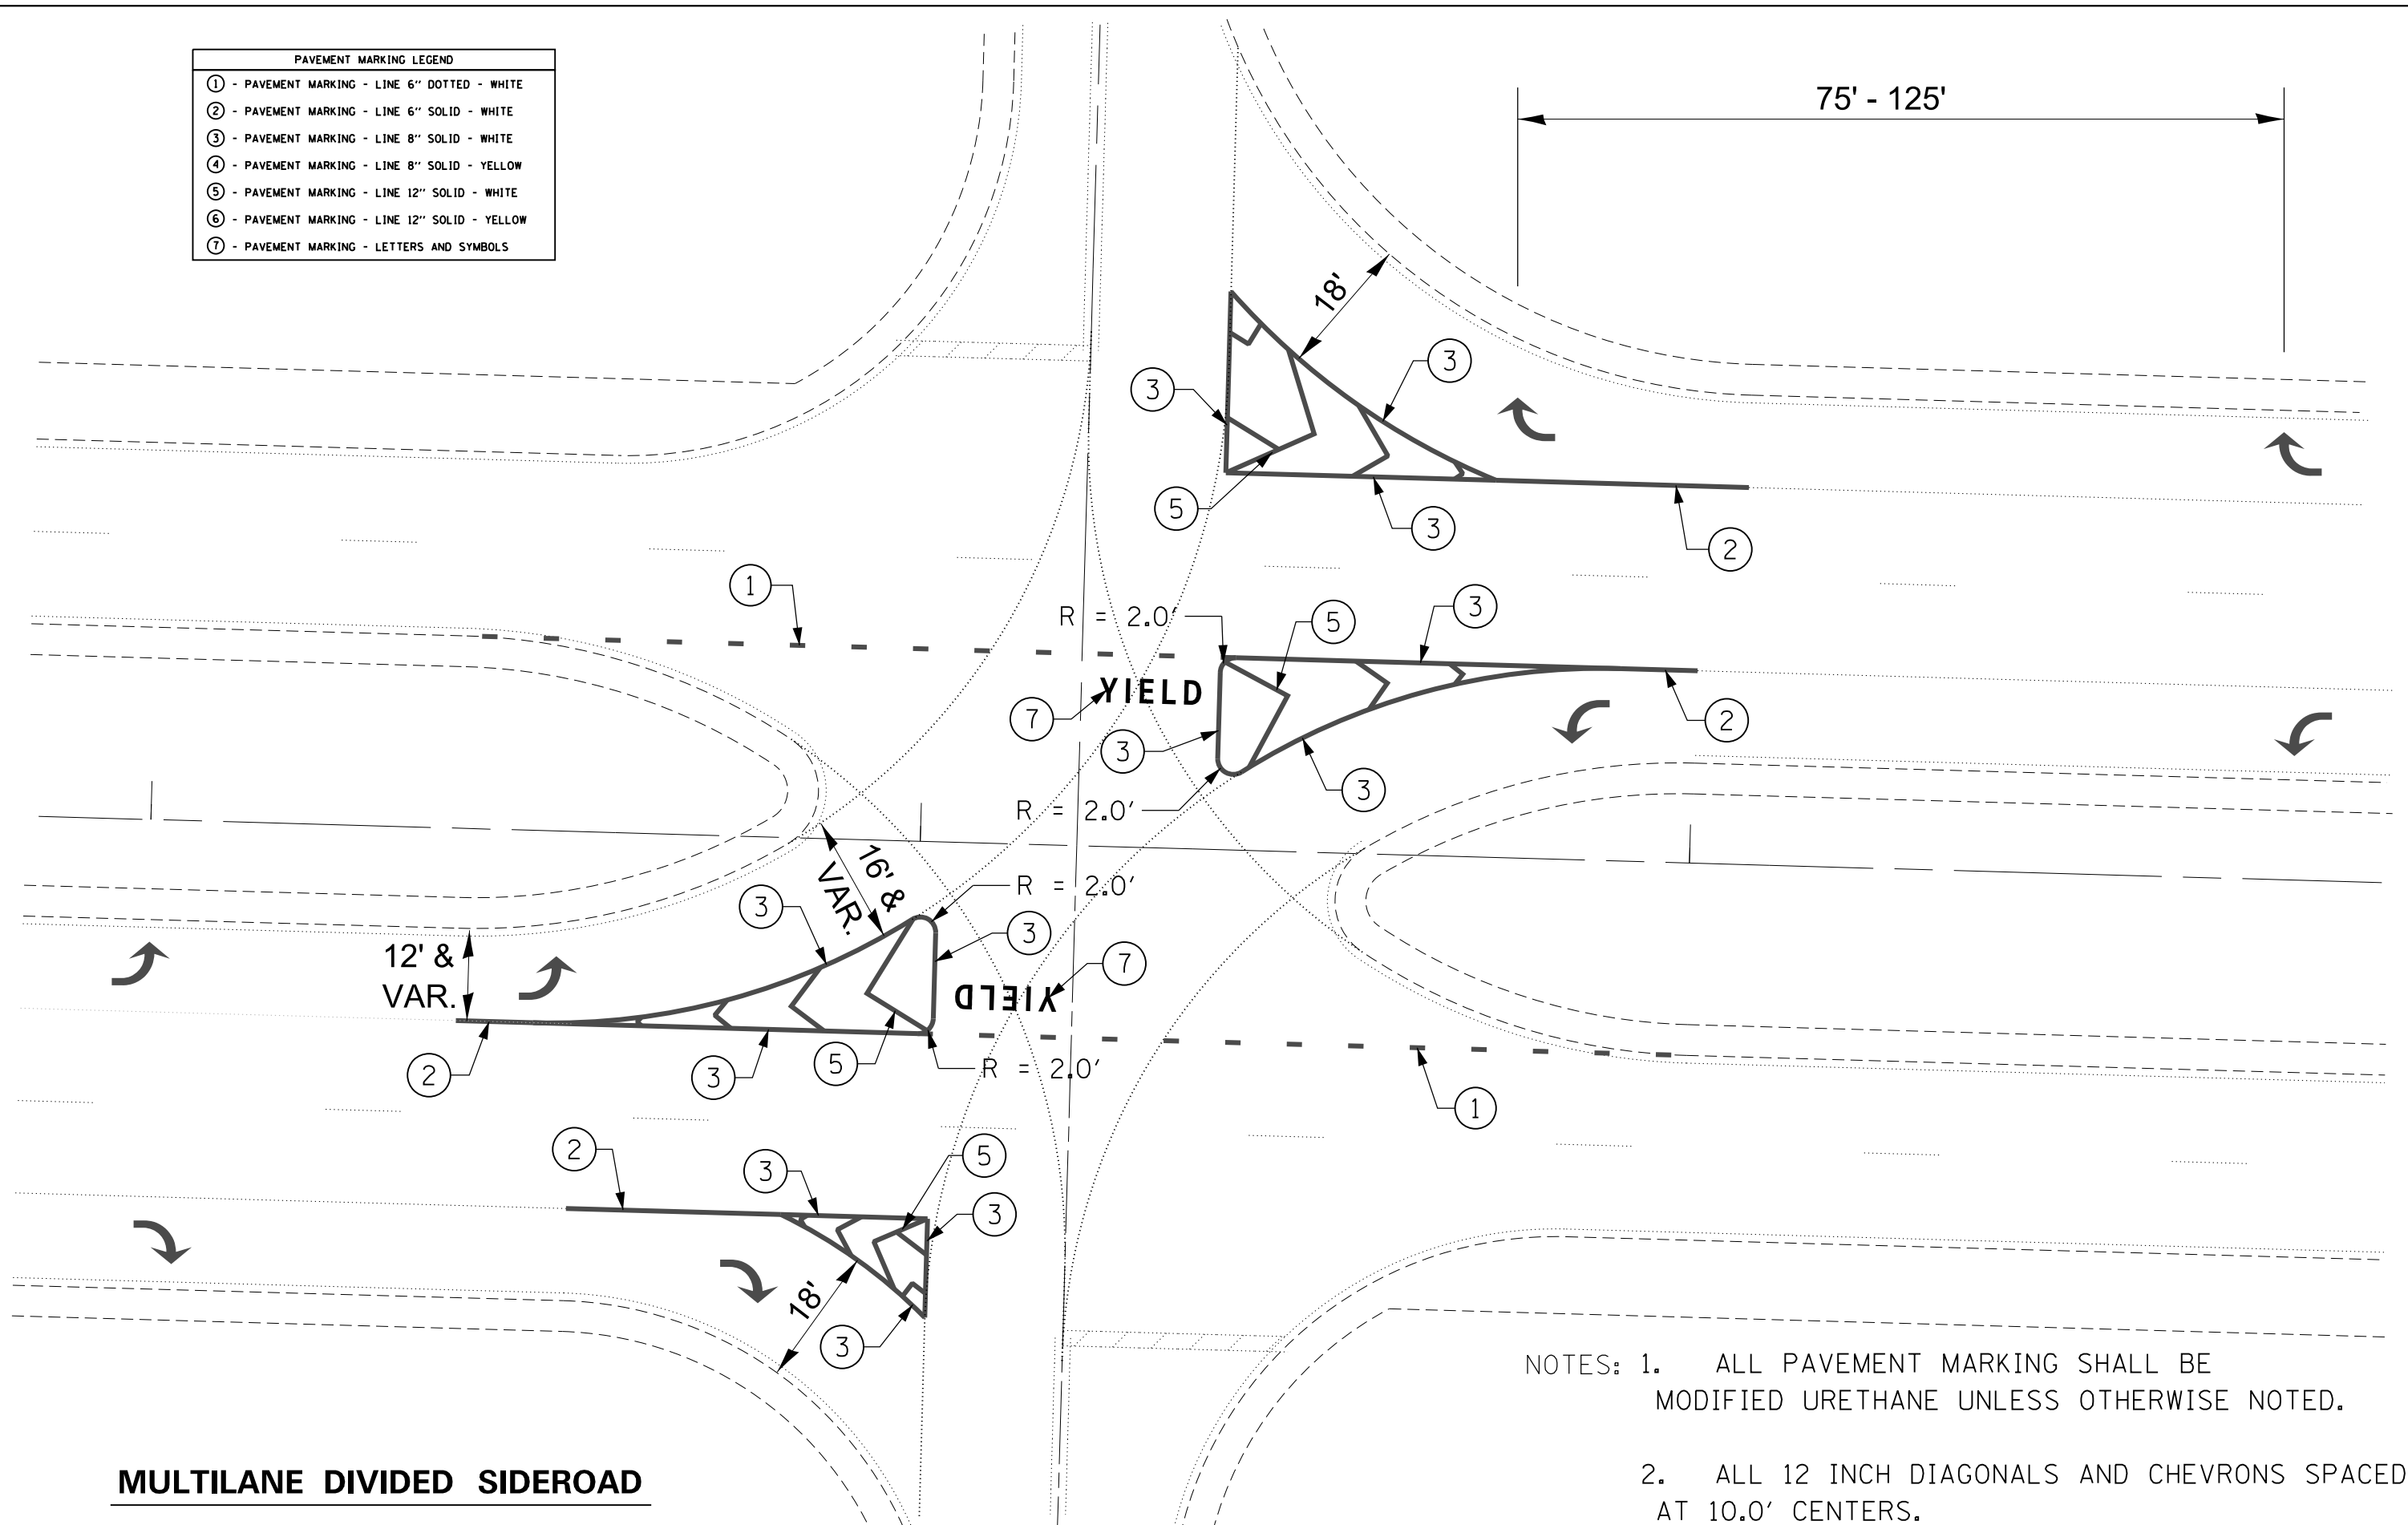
PAVEMENT MARKING LEGEND

| PAVEMENT MARKING LEGEND |
|---|
| 1 - PAVEMENT MARKING - LINE 6" DOTTED - WHITE |
| 2 - PAVEMENT MARKING - LINE 6" SOLID - WHITE |
| 3 - PAVEMENT MARKING - LINE 8" SOLID - WHITE |
| 4 - PAVEMENT MARKING - LINE 8" SOLID - YELLOW |
| 5 - PAVEMENT MARKING - LINE 12" SOLID - WHITE |
| 6 - PAVEMENT MARKING - LINE 12" SOLID - YELLOW |
| 7 - PAVEMENT MARKING - LETTERS AND SYMBOLS |

75' - 125'

18'

3 3 5 3 2

1

R = 2.0'

5 3

YIELD

7 3 2 3

R = 2.0'

16' & VAR.

3

R = 2.0'

3

12' & VAR.

YIELD

7

2 3 5

R = 2.0'

1

2 3 5 3

18'

3

NOTES: 1. ALL PAVEMENT MARKING SHALL BE MODIFIED URETHANE UNLESS OTHERWISE NOTED.

2. ALL 12 INCH DIAGONALS AND CHEVRONS SPACED AT 10.0' CENTERS.

MULTILANE DIVIDED SIDEROAD